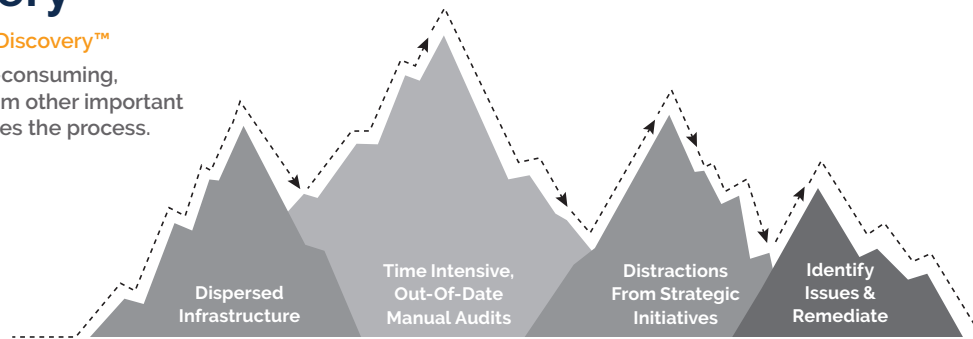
ory

Discovery™

consuming, m other important es the process.

Dispersed Infrastructure

Time Intensive, Out-Of-Date Manual Audits

Distractions From Strategic Initiatives

Identify Issues & Remediate